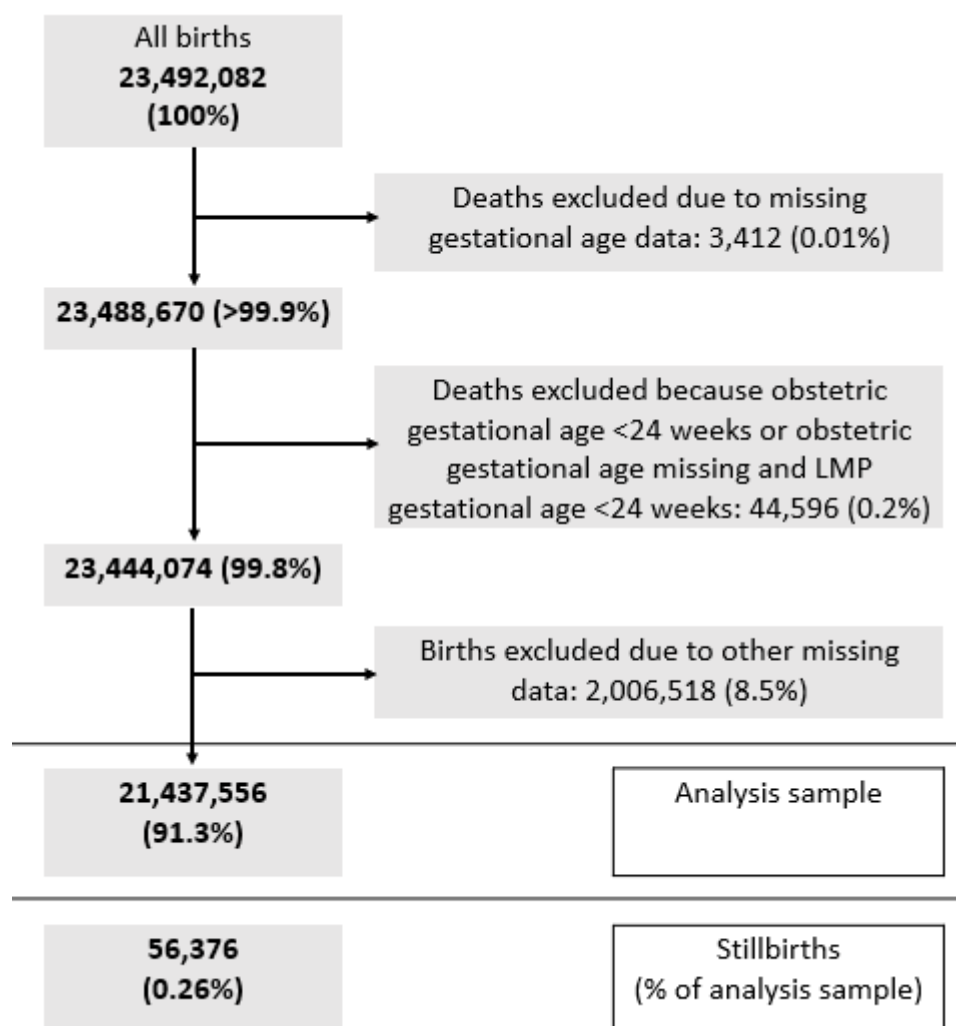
All births
23,492,082
(100%)

Deaths excluded due to missing gestational age data: 3,412 (0.01%)

23,488,670 (>99.9%)

Deaths excluded because obstetric gestational age <24 weeks or obstetric gestational age missing and LMP gestational age <24 weeks: 44,596 (0.2%)

23,444,074 (99.8%)

Births excluded due to other missing data: 2,006,518 (8.5%)

21,437,556
(91.3%)

Analysis sample

56,376
(0.26%)

Stillbirths
(% of analysis sample)